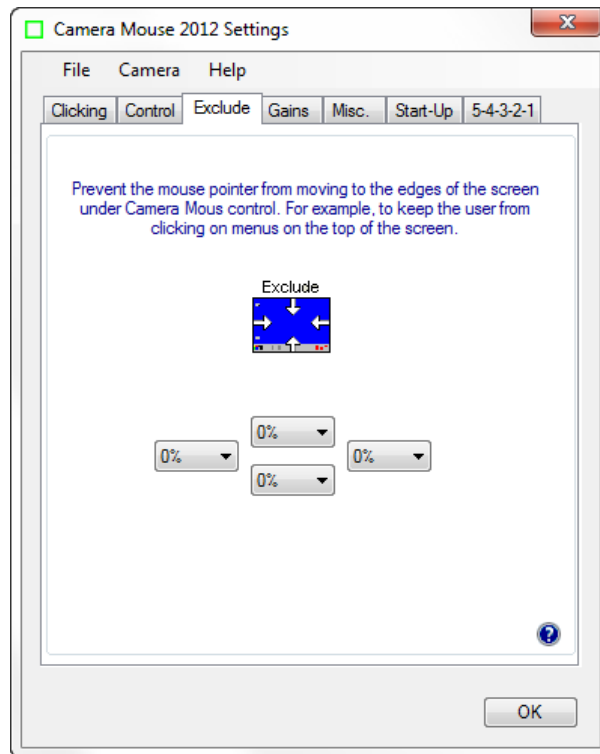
Camera Mouse 2012 Settings

File Camera Help

Clicking | Control | Exclude | Gains | Misc. | Start-Up | 5-4-3-2-1

Prevent the mouse pointer from moving to the edges of the screen under Camera Mous control. For example, to keep the user from clicking on menus on the top of the screen.

Exclude

0%

0%

0%

0%

OK